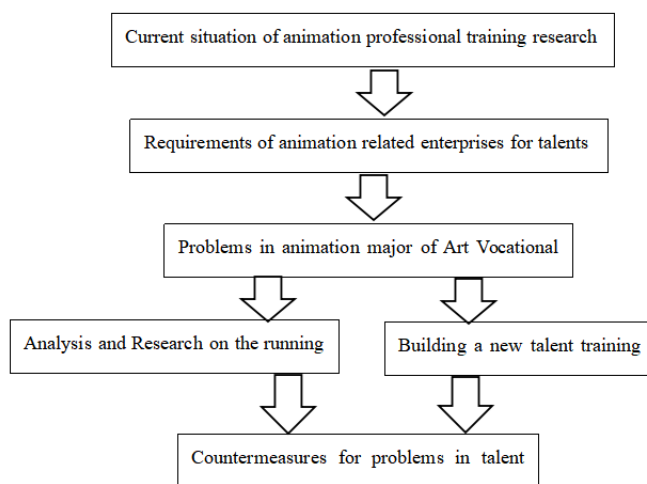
Current situation of animation professional training research

Requirements of animation related enterprises for talents

Problems in animation major of Art Vocational

Analysis and Research on the running

Building a new talent training

Countermeasures for problems in talent